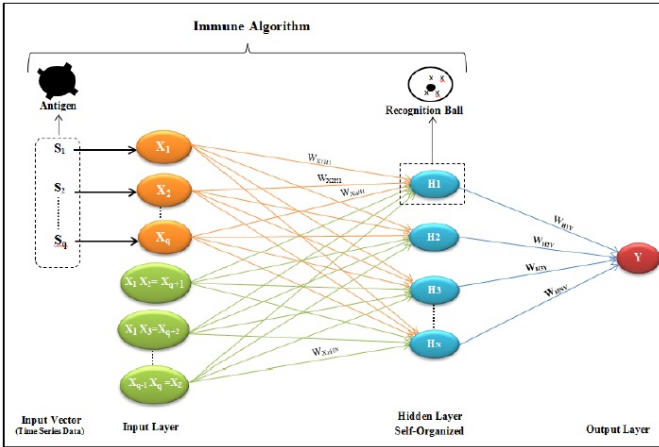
Immune Algorithm

Antigen

Recognition Ball

$S_1$

$S_2$

$S_q$

$X_1$

$X_2$

$X_q$

$X_1 X_2 = X_{q+1}$

$X_1 X_3 = X_{q+2}$

$X_{q-1} X_q = X_z$

$W_{X1H1}$

$W_{X2H1}$

$W_{XqH1}$

$W_{XzHN}$

H1

H2

H3

$H_N$

$W_{H1Y}$

$W_{H2Y}$

$W_{H3Y}$

$W_{HNY}$

Y

Input Vector (Time Series Data)

Input Layer

Hidden Layer Self-Organized

Output Layer